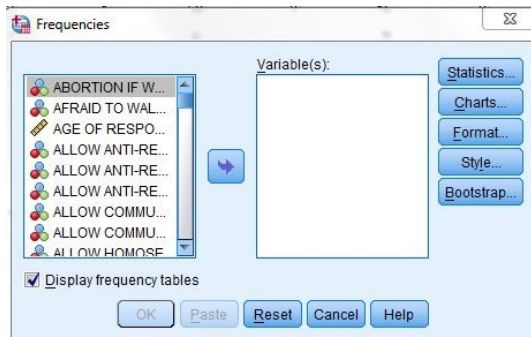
Frequencies

ABORTION IF W...
AFRAID TO WAL...
AGE OF RESPO...
ALLOW ANTI-RE...
ALLOW ANTI-RE...
ALLOW ANTI-RE...
ALLOW COMMU...
ALLOW COMMU...
ALLOW HOMOSE...

Variable(s):

Statistics...
Charts...
Format...
Style...
Bootstrap...

Display frequency tables

OK Paste Reset Cancel Help